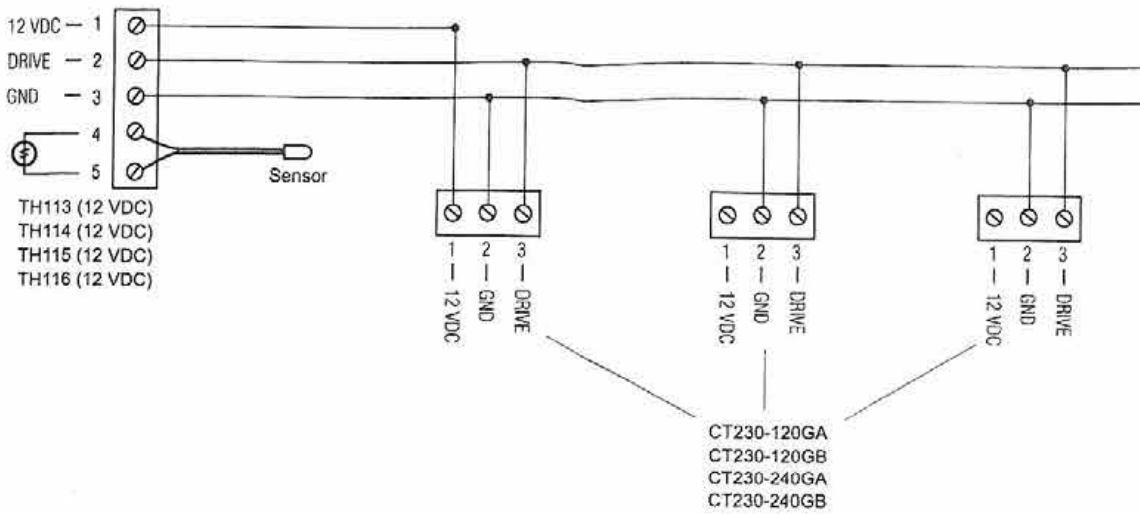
12 VDC — 1
DRIVE — 2
GND — 3
4
5
Sensor
TH113 (12 VDC)
TH114 (12 VDC)
TH115 (12 VDC)
TH116 (12 VDC)

1 — 12 VDC
2 — GND
3 — DRIVE

1 — 12 VDC
2 — GND
3 — DRIVE

1 — 12 VDC
2 — GND
3 — DRIVE

CT230-120GA
CT230-120GB
CT230-240GA
CT230-240GB